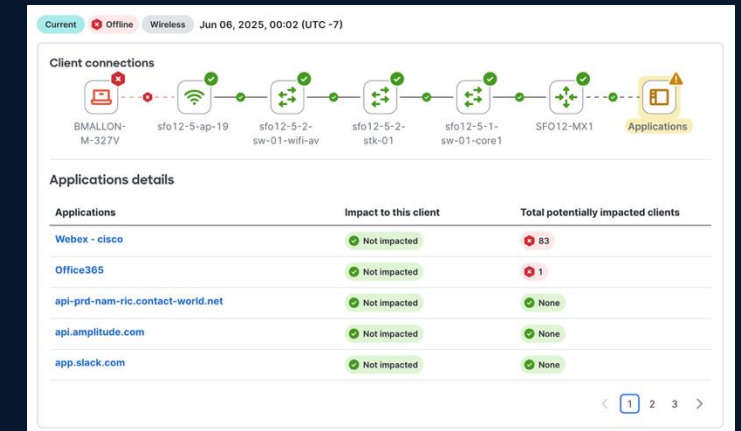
Current Offline Wireless Jun 06, 2025, 00:02 (UTC -7)

Client connections

BMALLON-M-327V sfo12-5-ap-19 sfo12-5-2-sw-01-wifi-av sfo12-5-2-stk-01 sfo12-5-1-sw-01-core1 SFO12-MX1 Applications

Applications details

| Applications | Impact to this client | Total potentially impacted clients |
|---|---|---|
| Webex - cisco | Not impacted | 83 |
| Office365 | Not impacted | 1 |
| api-prd-nam-ric.contact-world.net | Not impacted | None |
| api.amplitude.com | Not impacted | None |
| app.slack.com | Not impacted | None |

< 1 2 3 >